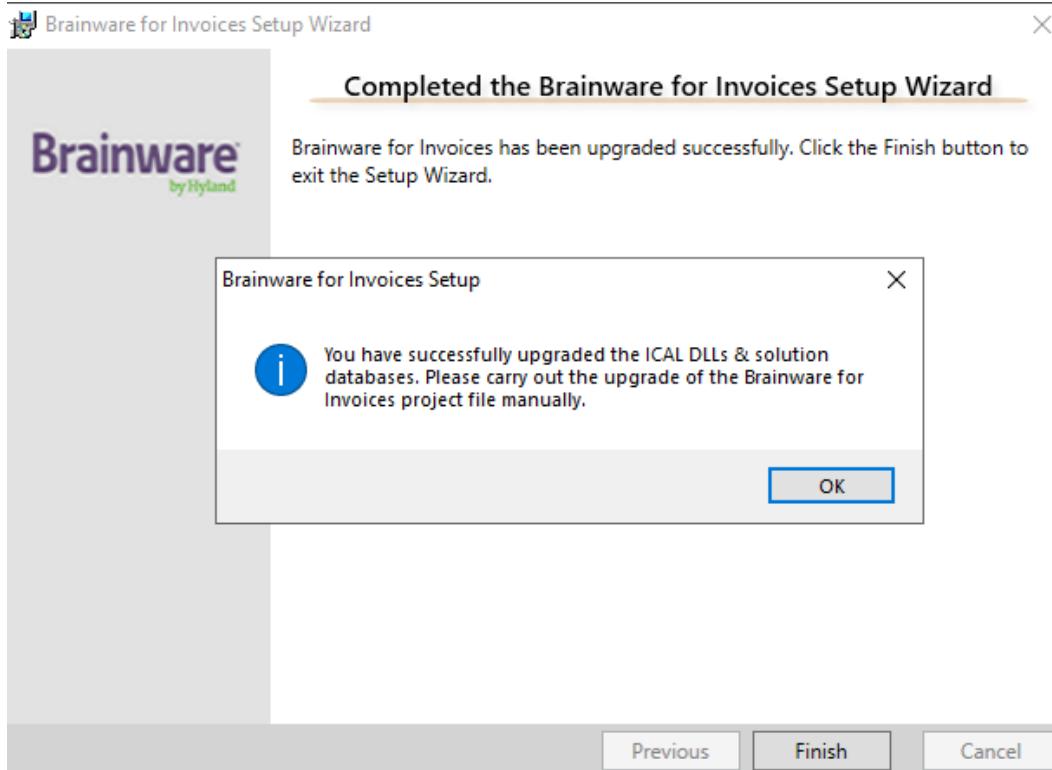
Brainware for Invoices Setup Wizard

Brainware by Hyland

Completed the Brainware for Invoices Setup Wizard

Brainware for Invoices has been upgraded successfully. Click the Finish button to exit the Setup Wizard.

Brainware for Invoices Setup

You have successfully upgraded the ICAL DLLs & solution databases. Please carry out the upgrade of the Brainware for Invoices project file manually.

OK

Previous Finish Cancel